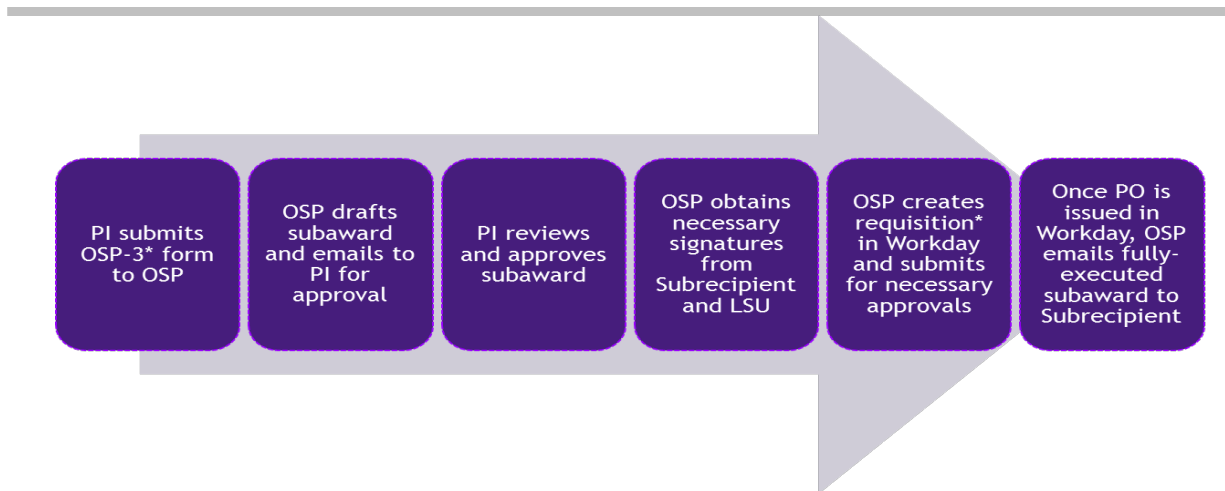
PI submits OSP-3* form to OSP

OSP drafts subaward and emails to PI for approval

PI reviews and approves subaward

OSP obtains necessary signatures from Subrecipient and LSU

OSP creates requisition* in Workday and submits for necessary approvals

Once PO is issued in Workday, OSP emails fully-executed subaward to Subrecipient